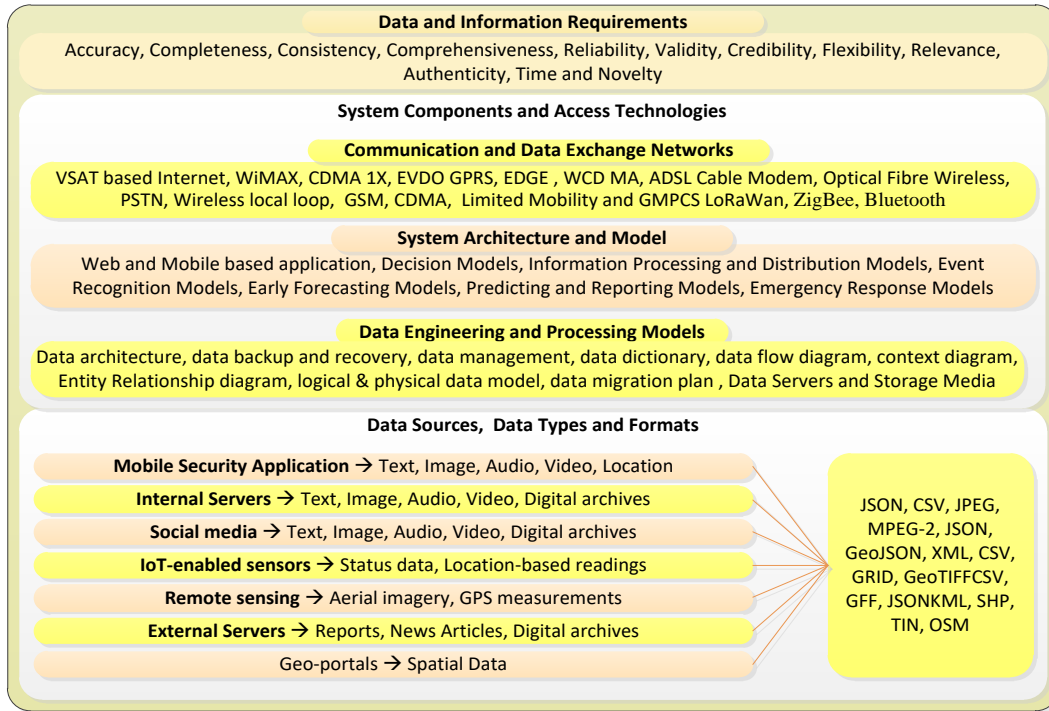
**Data and Information Requirements**

Accuracy, Completeness, Consistency, Comprehensiveness, Reliability, Validity, Credibility, Flexibility, Relevance, Authenticity, Time and Novelty

**System Components and Access Technologies**

**Communication and Data Exchange Networks**

VSAT based Internet, WiMAX, CDMA 1X, EVDO GPRS, EDGE , WCD MA, ADSL Cable Modem, Optical Fibre Wireless, PSTN, Wireless local loop, GSM, CDMA, Limited Mobility and GMPCS LoRaWan, ZigBee, Bluetooth

**System Architecture and Model**

Web and Mobile based application, Decision Models, Information Processing and Distribution Models, Event Recognition Models, Early Forecasting Models, Predicting and Reporting Models, Emergency Response Models

**Data Engineering and Processing Models**

Data architecture, data backup and recovery, data management, data dictionary, data flow diagram, context diagram, Entity Relationship diagram, logical & physical data model, data migration plan , Data Servers and Storage Media

**Data Sources, Data Types and Formats**

**Mobile Security Application** → Text, Image, Audio, Video, Location

**Internal Servers** → Text, Image, Audio, Video, Digital archives

**Social media** → Text, Image, Audio, Video, Digital archives

**IoT-enabled sensors** → Status data, Location-based readings

**Remote sensing** → Aerial imagery, GPS measurements

**External Servers** → Reports, News Articles, Digital archives

Geo-portals → Spatial Data

JSON, CSV, JPEG, MPEG-2, JSON, GeoJSON, XML, CSV, GRID, GeoTIFFCSV, GFF, JSONKML, SHP, TIN, OSM